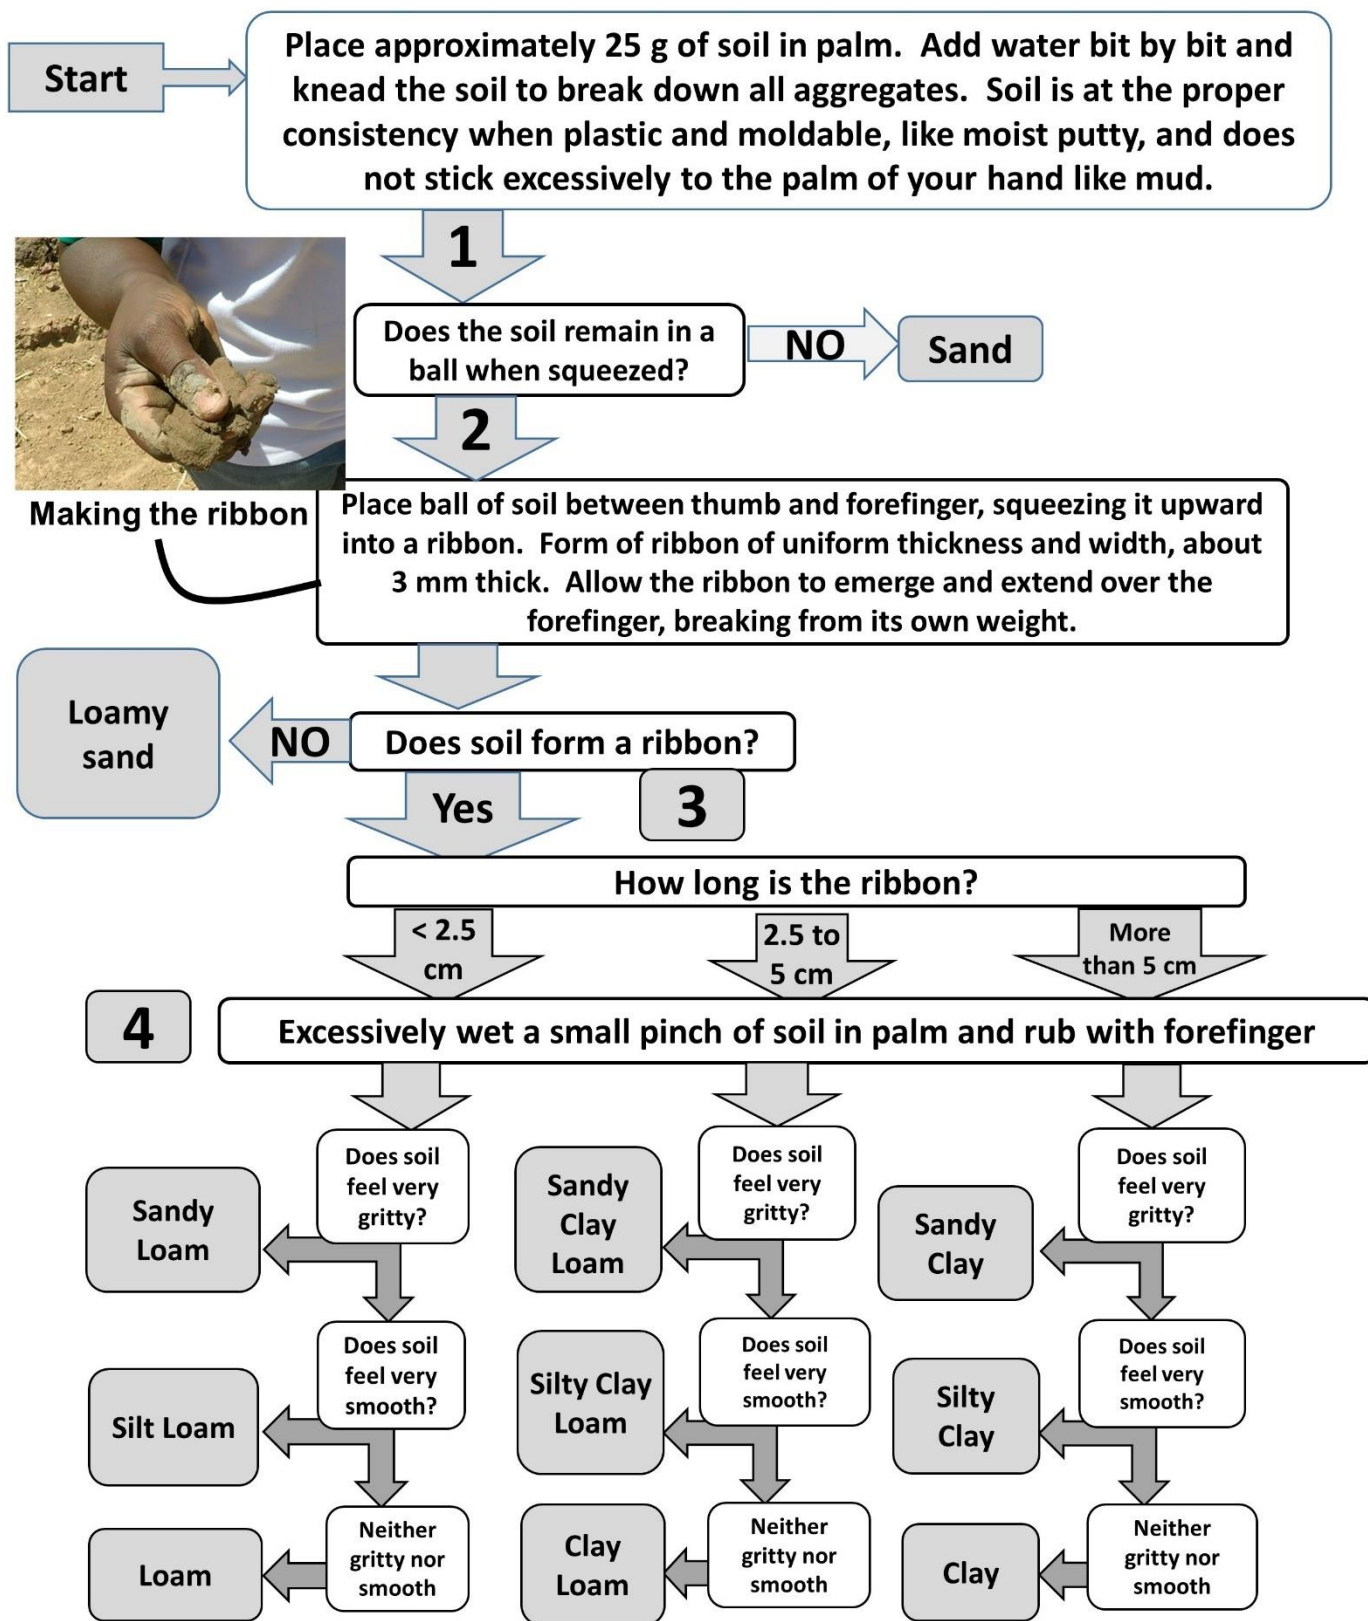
Start

Place approximately 25 g of soil in palm. Add water bit by bit and knead the soil to break down all aggregates. Soil is at the proper consistency when plastic and moldable, like moist putty, and does not stick excessively to the palm of your hand like mud.

1

Does the soil remain in a ball when squeezed?

NO

Sand

2

Making the ribbon

Place ball of soil between thumb and forefinger, squeezing it upward into a ribbon. Form of ribbon of uniform thickness and width, about 3 mm thick. Allow the ribbon to emerge and extend over the forefinger, breaking from its own weight.

Loamy sand

NO

Does soil form a ribbon?

Yes

3

How long is the ribbon?

< 2.5 cm

2.5 to 5 cm

More than 5 cm

4

Excessively wet a small pinch of soil in palm and rub with forefinger

Sandy Loam

Does soil feel very gritty?

Sandy Clay Loam

Does soil feel very gritty?

Sandy Clay

Does soil feel very gritty?

Does soil feel very smooth?

Silt Loam

Silty Clay Loam

Does soil feel very smooth?

Silty Clay

Does soil feel very smooth?

Loam

Neither gritty nor smooth

Clay Loam

Neither gritty nor smooth

Clay

Neither gritty nor smooth